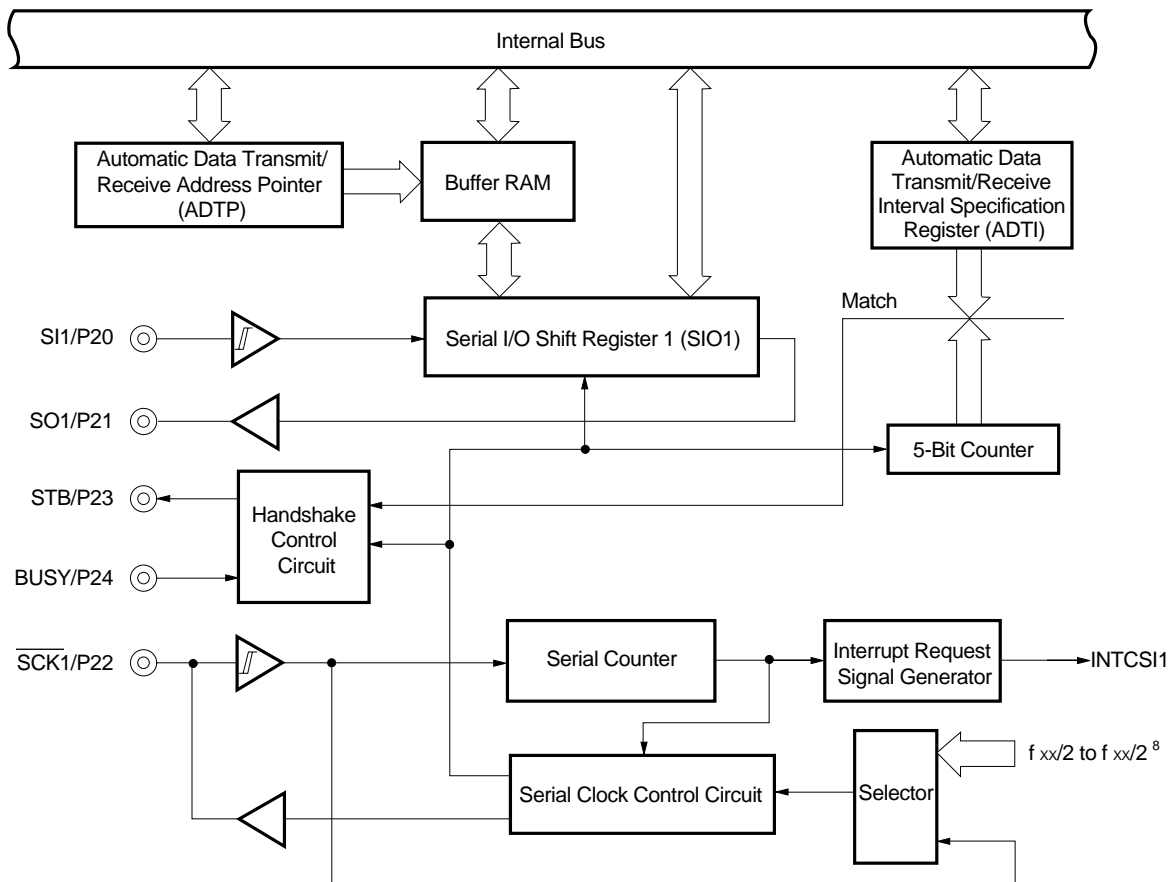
Internal Bus

Automatic Data Transmit/ Receive Address Pointer (ADTP)

Buffer RAM

Automatic Data Transmit/Receive Interval Specification Register (ADTI)

Match

SI1/P20

Serial I/O Shift Register 1 (SIO1)

SO1/P21

5-Bit Counter

STB/P23

Handshake Control Circuit

BUSY/P24

$\overline{SCK1}$/P22

Serial Counter

Interrupt Request Signal Generator

INTCSI1

$f_{XX}/2$ to $f_{XX}/2^8$

Serial Clock Control Circuit

Selector